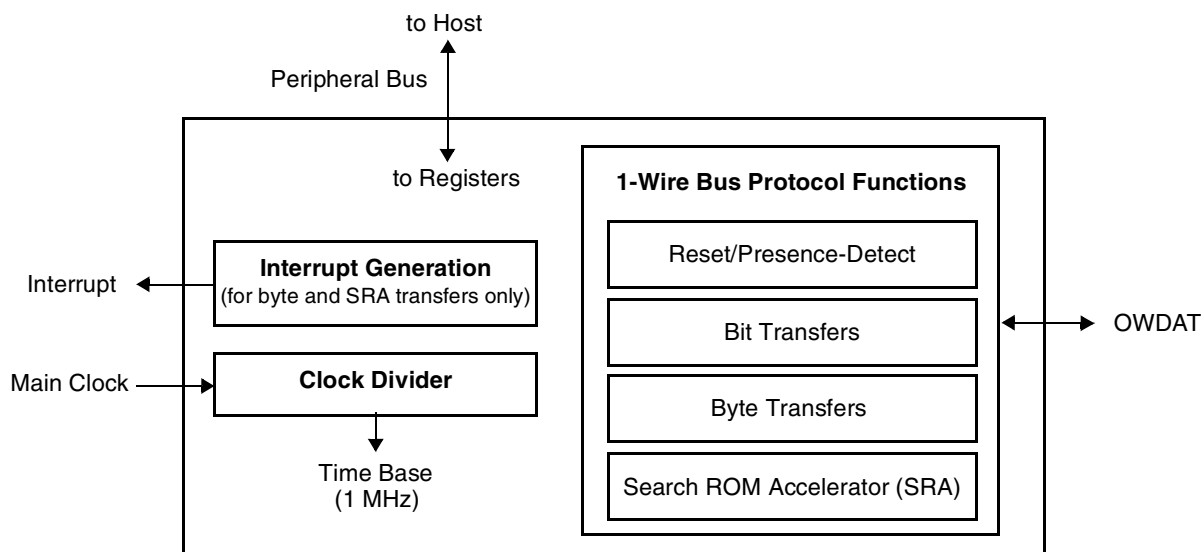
to Host

Peripheral Bus

to Registers

1-Wire Bus Protocol Functions

Reset/Presence-Detect

Interrupt

Interrupt Generation
(for byte and SRA transfers only)

Bit Transfers

OWDAT

Main Clock

Clock Divider

Byte Transfers

Time Base
(1 MHz)

Search ROM Accelerator (SRA)